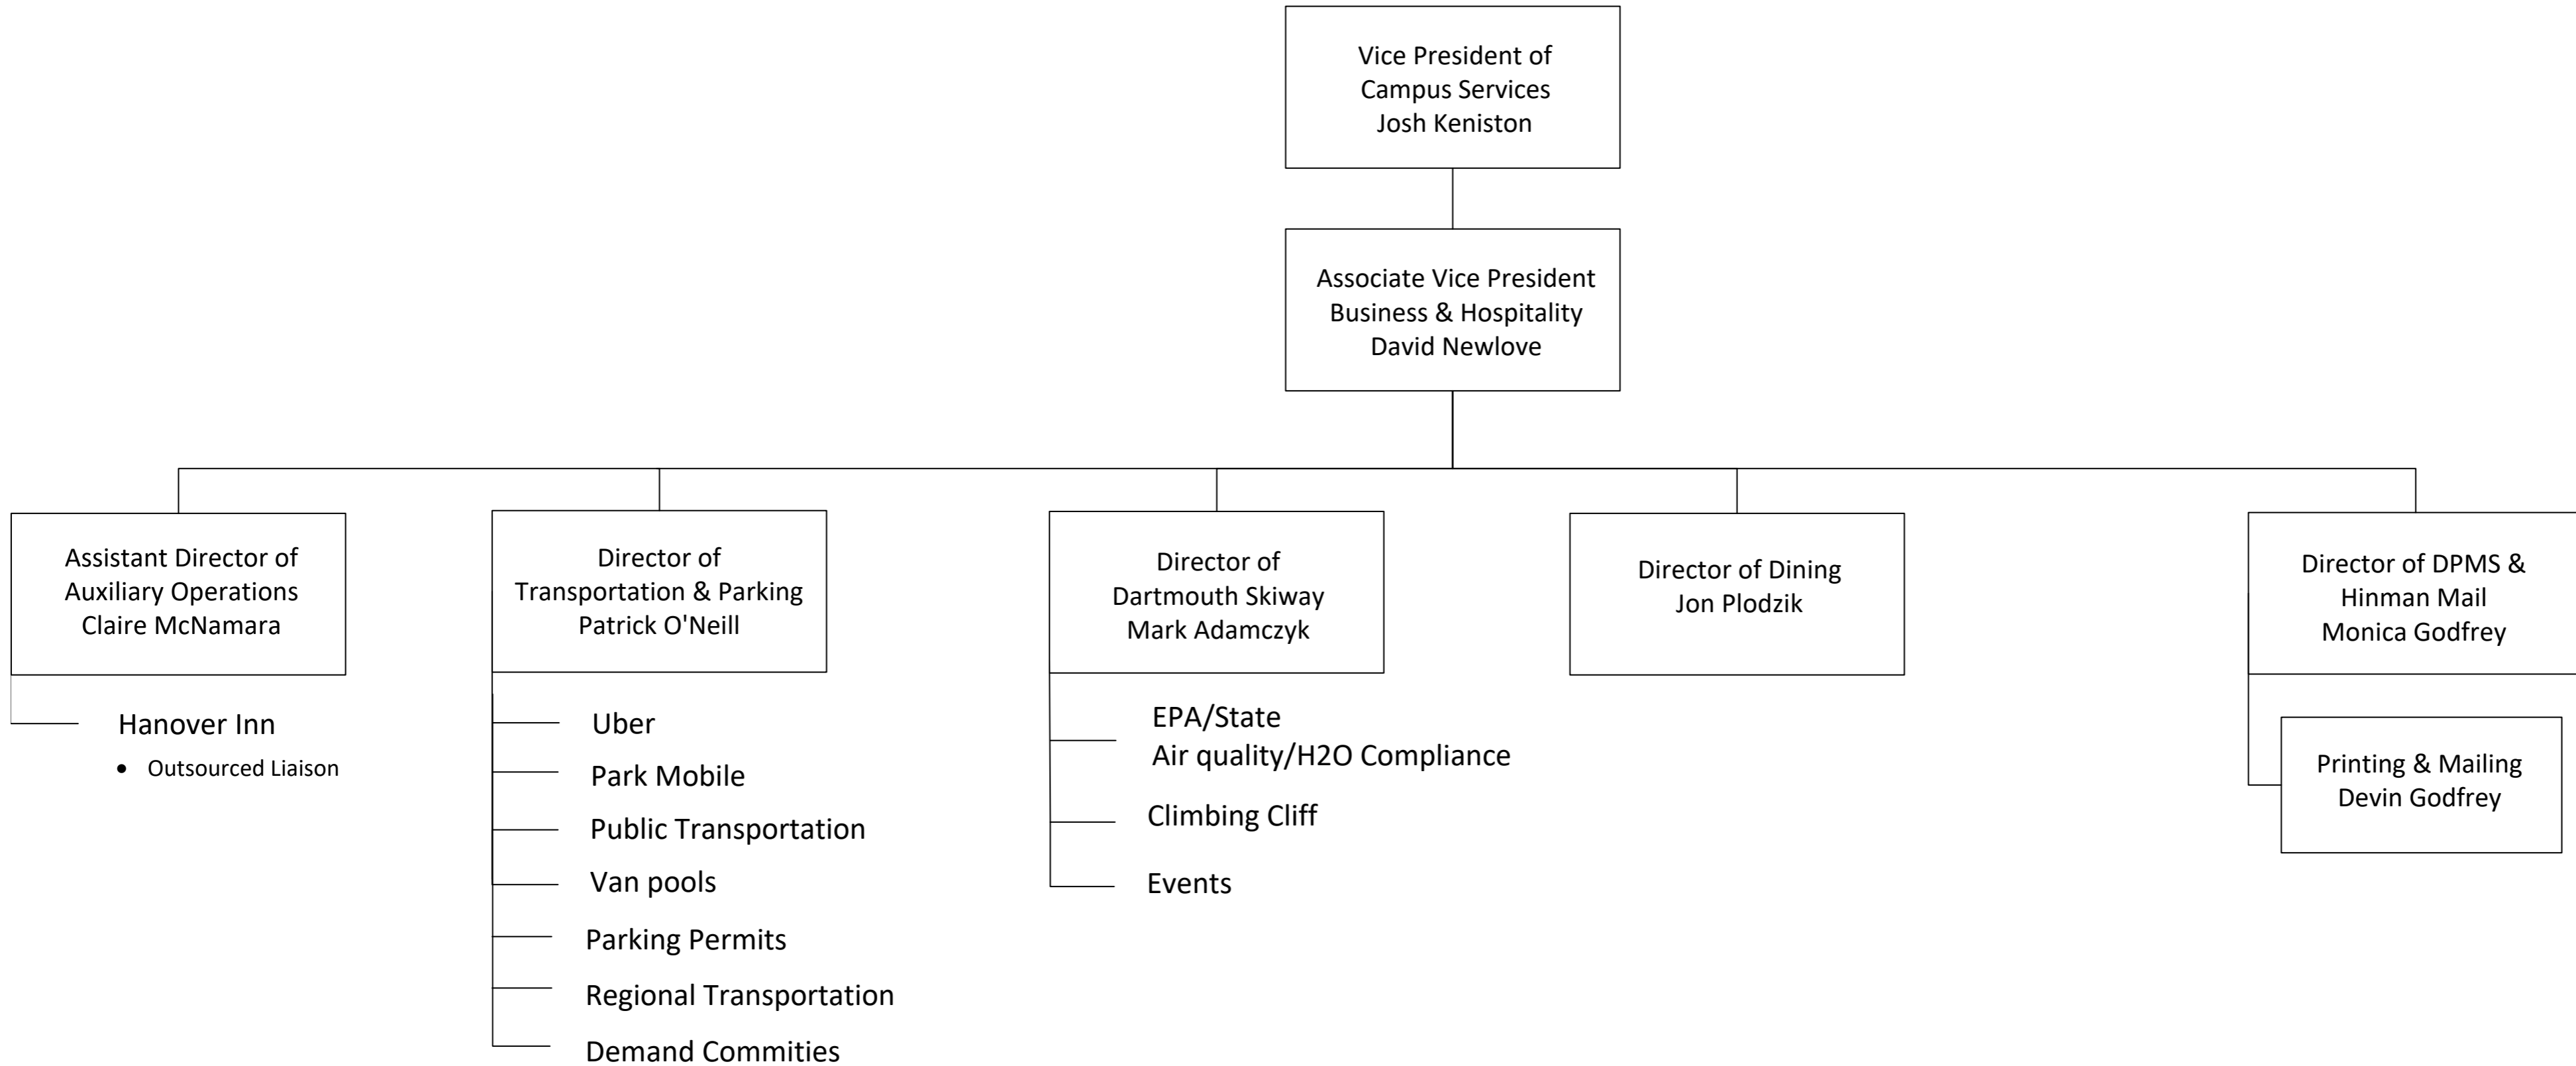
Vice President of Campus Services Josh Keniston

Associate Vice President Business & Hospitality David Newlove

Assistant Director of Auxiliary Operations Claire McNamara

Hanover Inn

- Outsourced Liaison

Director of Transportation & Parking Patrick O'Neill

Uber

Park Mobile

Public Transportation

Van pools

Parking Permits

Regional Transportation

Demand Commities

Director of Dartmouth Skiway Mark Adamczyk

EPA/State
Air quality/H2O Compliance

Climbing Cliff

Events

Director of Dining Jon Plodzik

Director of DPMS & Hinman Mail Monica Godfrey

Printing & Mailing Devin Godfrey